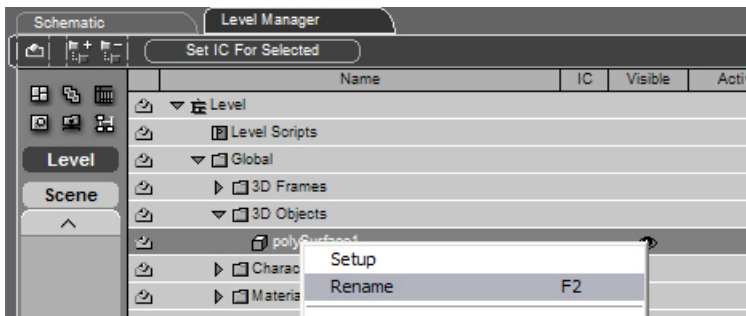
Schematic
Level Manager
Set IC For Selected

| Name | IC | Visible | Acti |
|---|---|---|---|
| Level | | | |
| Level Scripts | | | |
| Global | | | |
| 3D Frames | | | |
| 3D Objects | | | |
| polySurface1 | | | |
| Chara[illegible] | | | |
| Materia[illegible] | | | |

Level
Scene

Setup
Rename F2